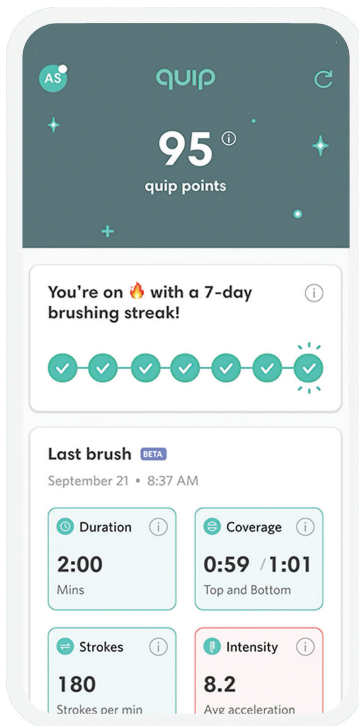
AS

quip

95

quip points

You're on 🔥 with a 7-day brushing streak!

Last brush BETA

September 21 • 8:37 AM

Duration

2:00

Mins

Coverage

0:59 / 1:01

Top and Bottom

Strokes

180

Strokes per min

Intensity

8.2

Avg acceleration